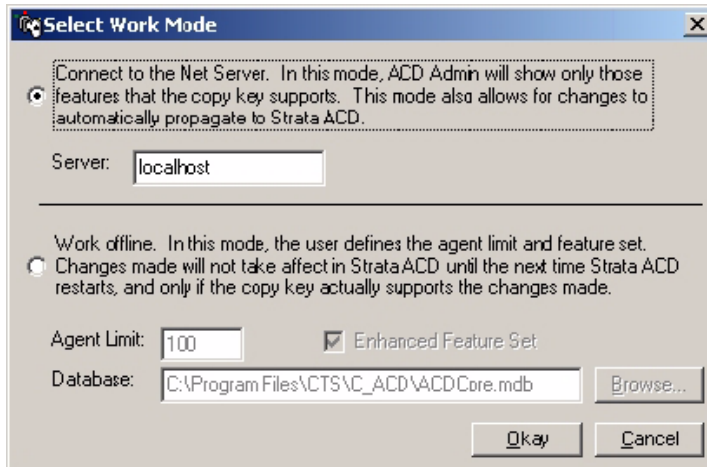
Select Work Mode

Connect to the Net Server. In this mode, ACD Admin will show only those features that the copy key supports. This mode also allows for changes to automatically propagate to Strata ACD.

Server: localhost

Work offline. In this mode, the user defines the agent limit and feature set. Changes made will not take affect in Strata ACD until the next time Strata ACD restarts, and only if the copy key actually supports the changes made.

Agent Limit: 100

Enhanced Feature Set

Database: C:\Program Files\CTS\C_ACD\ACDCore.mdb

Browse...

Okay

Cancel